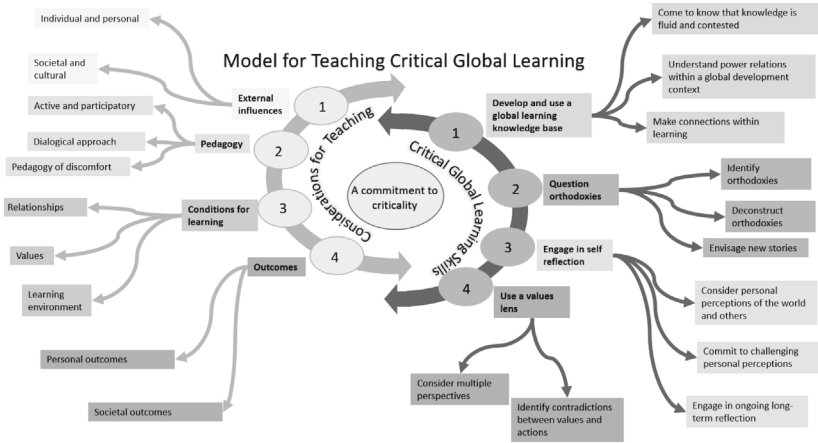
Model for Teaching Critical Global Learning

Individual and personal

Societal and cultural

External influences

Active and participatory

Dialogical approach

Pedagogy

Pedagogy of discomfort

Relationships

Conditions for learning

Values

Learning environment

Outcomes

Personal outcomes

Societal outcomes

1

2

3

4

Considerations for Teaching

A commitment to criticality

Critical Global Learning Skills

1

2

3

4

Develop and use a global learning knowledge base

Come to know that knowledge is fluid and contested

Understand power relations within a global development context

Make connections within learning

Question orthodoxies

Identify orthodoxies

Deconstruct orthodoxies

Envisage new stories

Engage in self reflection

Consider personal perceptions of the world and others

Commit to challenging personal perceptions

Engage in ongoing long-term reflection

Use a values lens

Consider multiple perspectives

Identify contradictions between values and actions